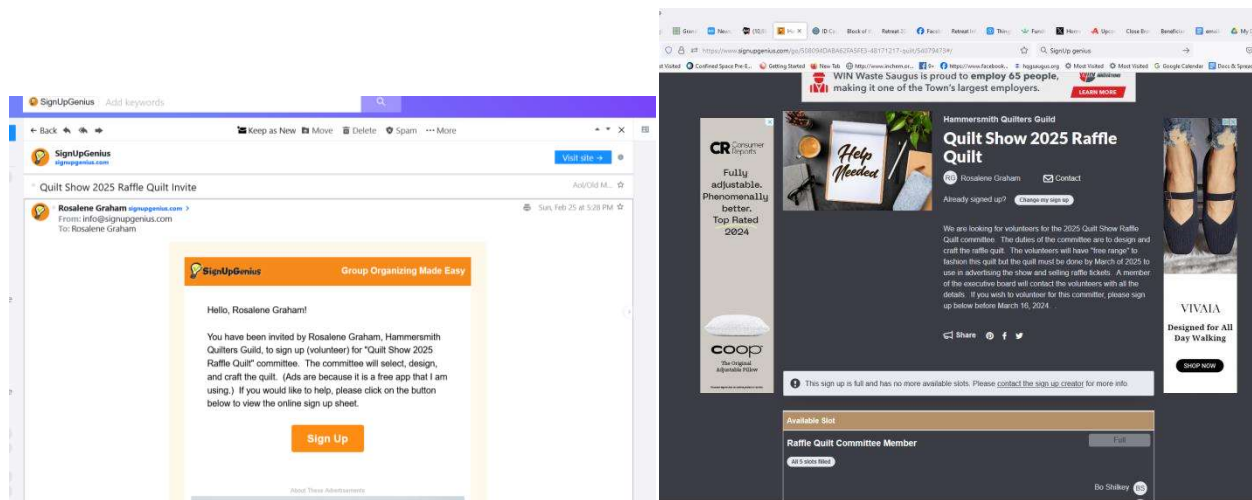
SignUpGenius Add keywords

← Back Keep as New Move Delete Spam ··· More

SignUpGenius
signupgenius.com

Visit site →

Quilt Show 2025 Raffle Quilt Invite

Aol/Old M...

Rosalene Graham signupgenius.com
From: info@signupgenius.com
To: Rosalene Graham

Sun, Feb 25 at 5:28 PM

SignUpGenius Group Organizing Made Easy

Hello, Rosalene Graham!

You have been invited by Rosalene Graham, Hammersmith Quilters Guild, to sign up (volunteer) for "Quilt Show 2025 Raffle Quilt" committee. The committee will select, design, and craft the quilt. (Ads are because it is a free app that I am using.) If you would like to help, please click on the button below to view the online sign up sheet.

Sign Up

About These Advertisements

https://www.signupgenius.com/go/5080940A8A62FA5FE3-48171217-quilt/5407947#/

SignUp genius

Most Visited Confined Space Pre-E... Getting Started New Tab http://www.inchem.or... https://www.facebook... hqgsaugus.org Most Visited Most Visited Google Calendar Docs & Spread

WIN Waste Saugus is proud to employ 65 people, making it one of the Town's largest employers.

LEARN MORE

CR Consumer Reports

Fully adjustable. Phenomenally better. Top Rated 2024

coop
The Original Adjustable Pillow

Help Needed

Hammersmith Quilters Guild

Quilt Show 2025 Raffle Quilt

RG Rosalene Graham Contact

Already signed up? Change my sign up

We are looking for volunteers for the 2025 Quilt Show Raffle Quilt committee. The duties of the committee are to design and craft the raffle quilt. The volunteers will have "free range" to fashion this quilt but the quilt must be done by March of 2025 to use in advertising the show and selling raffle tickets. A member of the executive board will contact the volunteers with all the details. If you wish to volunteer for this committee, please sign up below before March 16, 2024.

Share

VIVAIA

Designed for All Day Walking

SHOP NOW

This sign up is full and has no more available slots. Please contact the sign up creator for more info.

Available Slot

Raffle Quilt Committee Member

Full

All 5 slots filled

Bo Shilkey BS